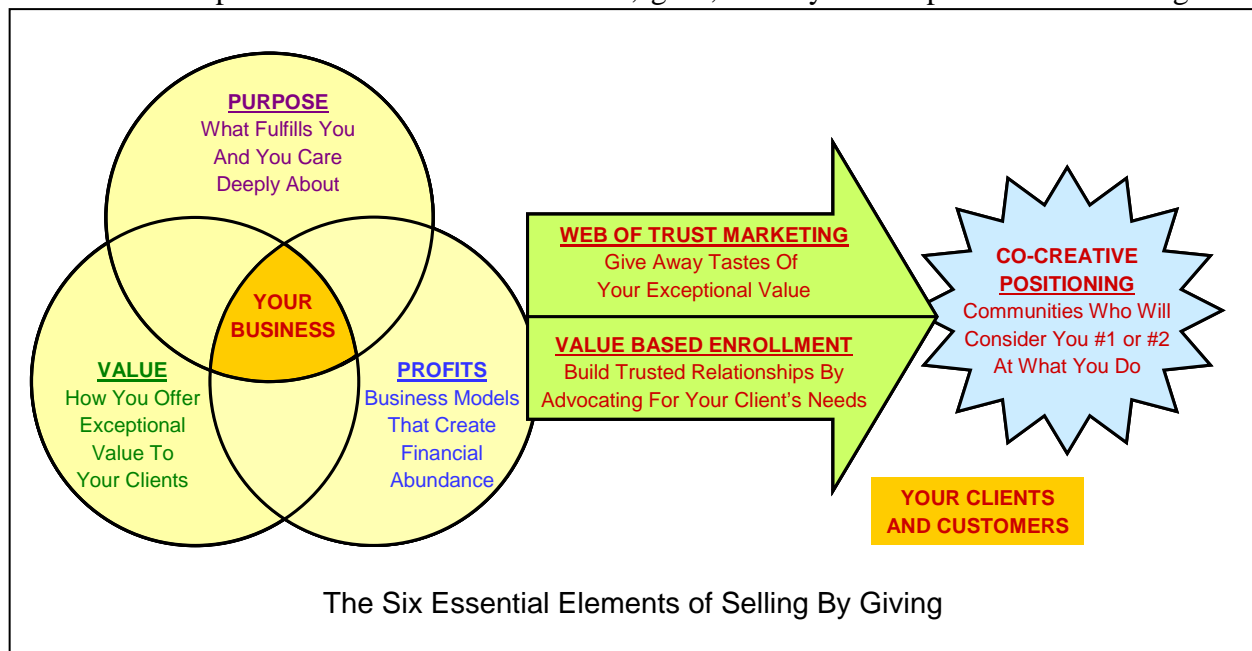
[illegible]

PURPOSE
What Fulfills You And You Care Deeply About

YOUR BUSINESS

VALUE
How You Offer Exceptional Value To Your Clients

PROFITS
Business Models That Create Financial Abundance

WEB OF TRUST MARKETING
Give Away Tastes Of Your Exceptional Value

VALUE BASED ENROLLMENT
Build Trusted Relationships By Advocating For Your Client's Needs

CO-CREATIVE POSITIONING
Communities Who Will Consider You #1 or #2 At What You Do

YOUR CLIENTS AND CUSTOMERS

The Six Essential Elements of Selling By Giving